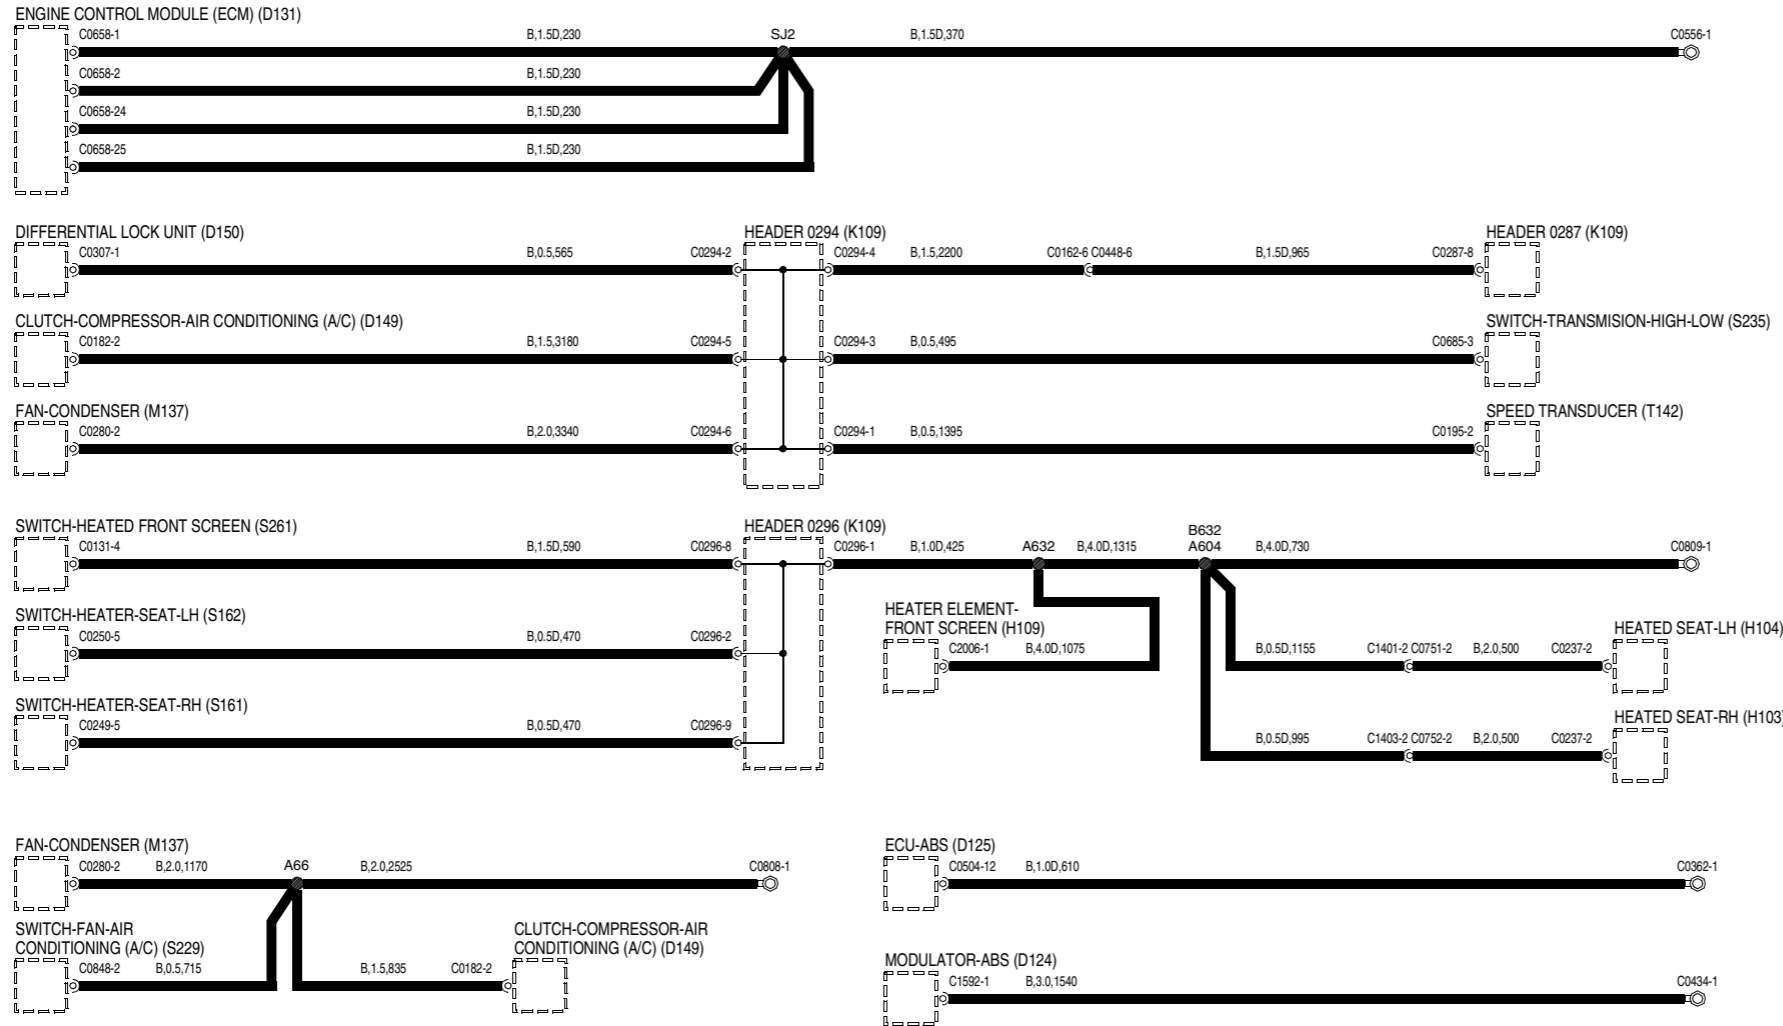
ENGINE CONTROL MODULE (ECM) (D131)
C0658-1 B,1.5D,230 SJ2 B,1.5D,370 C0556-1
C0658-2 B,1.5D,230
C0658-24 B,1.5D,230
C0658-25 B,1.5D,230

DIFFERENTIAL LOCK UNIT (D150)
C0307-1 B,0.5,565 C0294-2
HEADER 0294 (K109)
C0294-4 B,1.5,2200 C0162-6 C0448-6 B,1.5D,965 C0287-8
HEADER 0287 (K109)

CLUTCH-COMPRESSOR-AIR CONDITIONING (A/C) (D149)
C0182-2 B,1.5,3180 C0294-5
C0294-3 B,0.5,495 C0685-3
SWITCH-TRANSMISION-HIGH-LOW (S235)

FAN-CONDENSER (M137)
C0280-2 B,2.0,3340 C0294-6
C0294-1 B,0.5,1395 C0195-2
SPEED TRANSDUCER (T142)

SWITCH-HEATED FRONT SCREEN (S261)
C0131-4 B,1.5D,590 C0296-8
HEADER 0296 (K109)
C0296-1 B,1.0D,425 A632 B,4.0D,1315 B632 A604 B,4.0D,730 C0809-1

SWITCH-HEATER-SEAT-LH (S162)
C0250-5 B,0.5D,470 C0296-2
HEATER ELEMENT-FRONT SCREEN (H109)
C2006-1 B,4.0D,1075
B,0.5D,1155 C1401-2 C0751-2 B,2.0,500 C0237-2
HEATED SEAT-LH (H104)

SWITCH-HEATER-SEAT-RH (S161)
C0249-5 B,0.5D,470 C0296-9
HEATED SEAT-RH (H103)
B,0.5D,995 C1403-2 C0752-2 B,2.0,500 C0237-2

FAN-CONDENSER (M137)
C0280-2 B,2.0,1170 A66 B,2.0,2525 C0808-1
SWITCH-FAN-AIR CONDITIONING (A/C) (S229)
C0848-2 B,0.5,715 B,1.5,835 C0182-2
CLUTCH-COMPRESSOR-AIR CONDITIONING (A/C) (D149)

ECU-ABS (D125)
C0504-12 B,1.0D,610 C0362-1

MODULATOR-ABS (D124)
C1592-1 B,3.0,1540 C0434-1